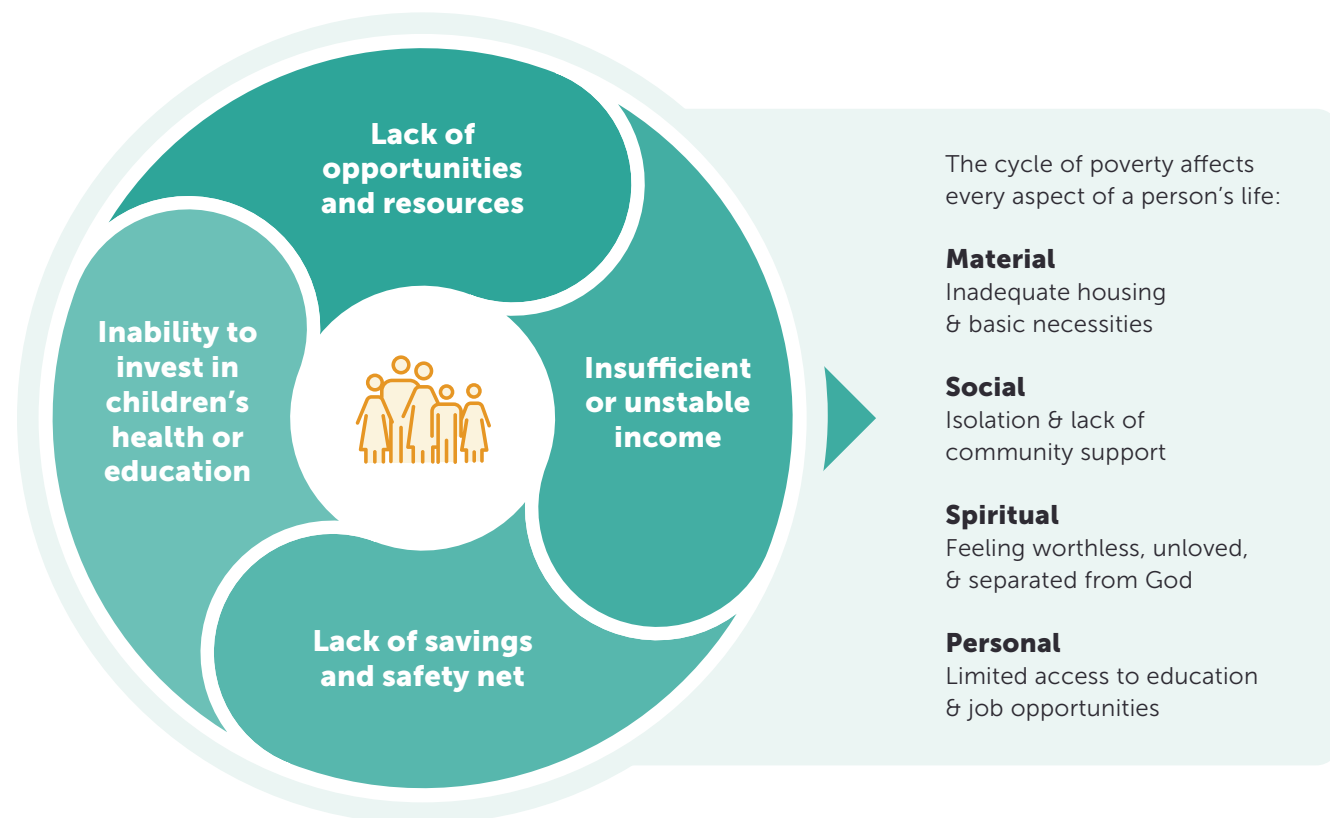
Lack of opportunities and resources

Insufficient or unstable income

Lack of savings and safety net

Inability to invest in children's health or education

The cycle of poverty affects every aspect of a person's life:

**Material**
Inadequate housing & basic necessities

**Social**
Isolation & lack of community support

**Spiritual**
Feeling worthless, unloved, & separated from God

**Personal**
Limited access to education & job opportunities